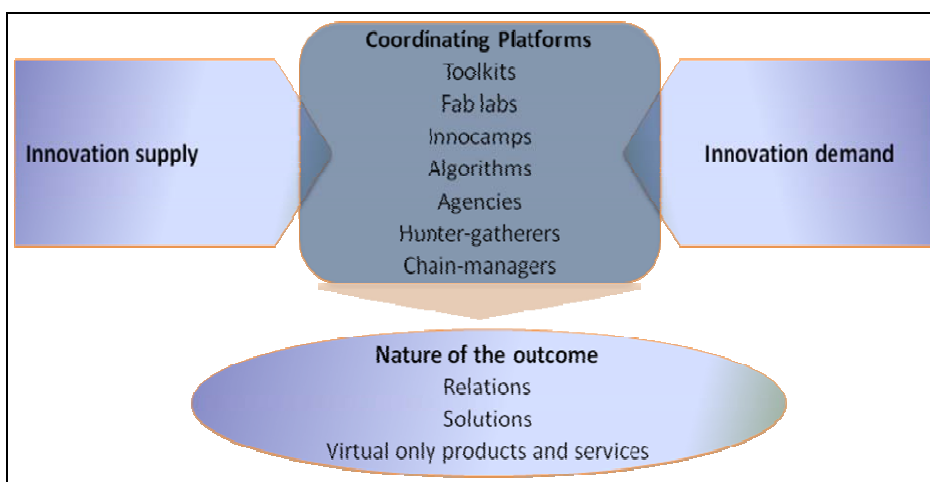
Coordinating Platforms
Toolkits
Fab labs
Innocamps
Algorithms
Agencies
Hunter-gatherers
Chain-managers

Innovation supply

Innovation demand

Nature of the outcome
Relations
Solutions
Virtual only products and services